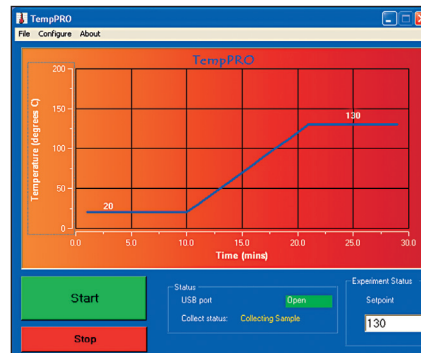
TempPRO

File Configure About

TempPRO

Temperature (degrees C)

200
150
100
50
0

20

130

0.0 5.0 10.0 15.0 20.0 25.0 30.0

Time (mins)

Start

Stop

Status

USB port

Open

Collect status:

Collecting Sample

Experiment Status

Setpoint

130